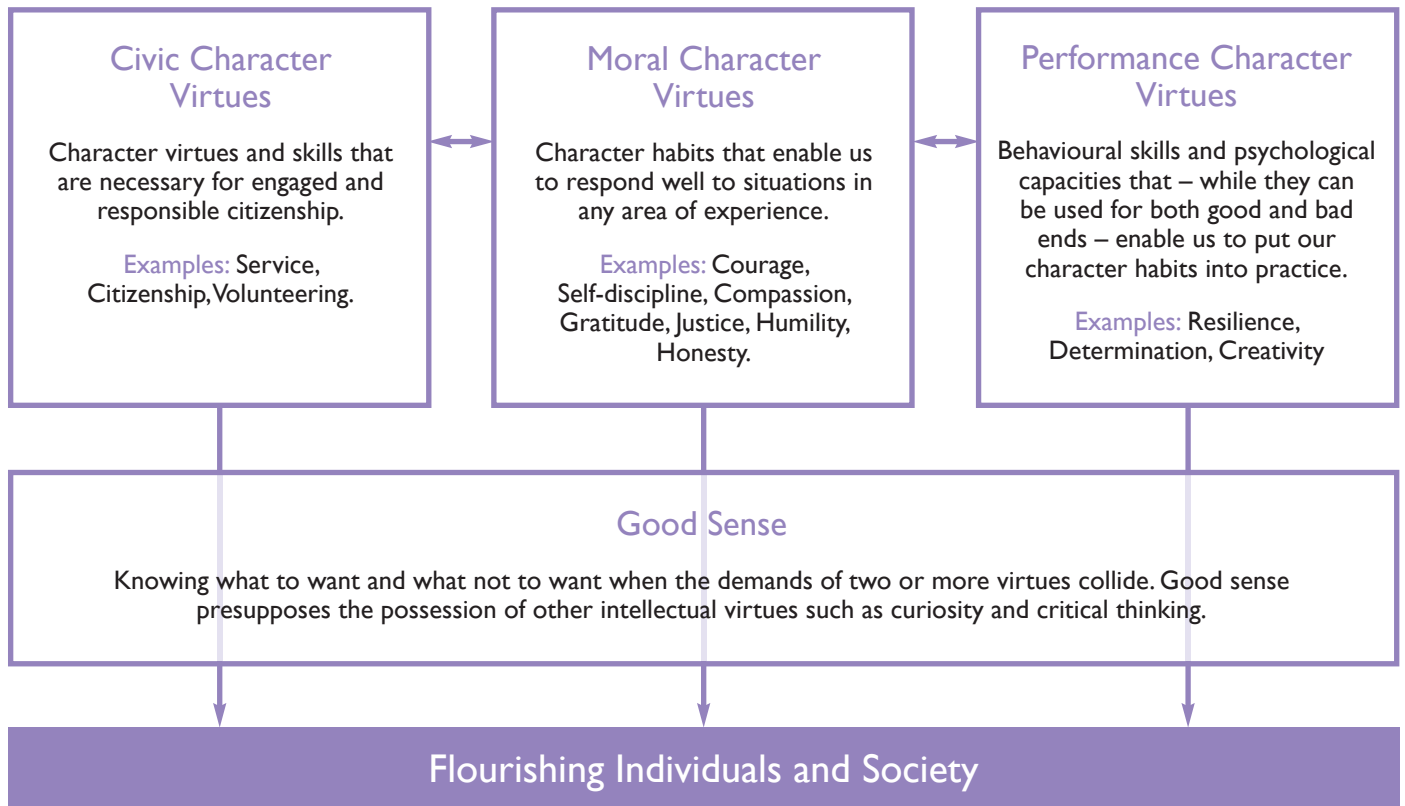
Civic Character Virtues

Character virtues and skills that are necessary for engaged and responsible citizenship.

Examples: Service, Citizenship, Volunteering.

Moral Character Virtues

Character habits that enable us to respond well to situations in any area of experience.

Examples: Courage, Self-discipline, Compassion, Gratitude, Justice, Humility, Honesty.

Performance Character Virtues

Behavioural skills and psychological capacities that – while they can be used for both good and bad ends – enable us to put our character habits into practice.

Examples: Resilience, Determination, Creativity

Good Sense

Knowing what to want and what not to want when the demands of two or more virtues collide. Good sense presupposes the possession of other intellectual virtues such as curiosity and critical thinking.

Flourishing Individuals and Society